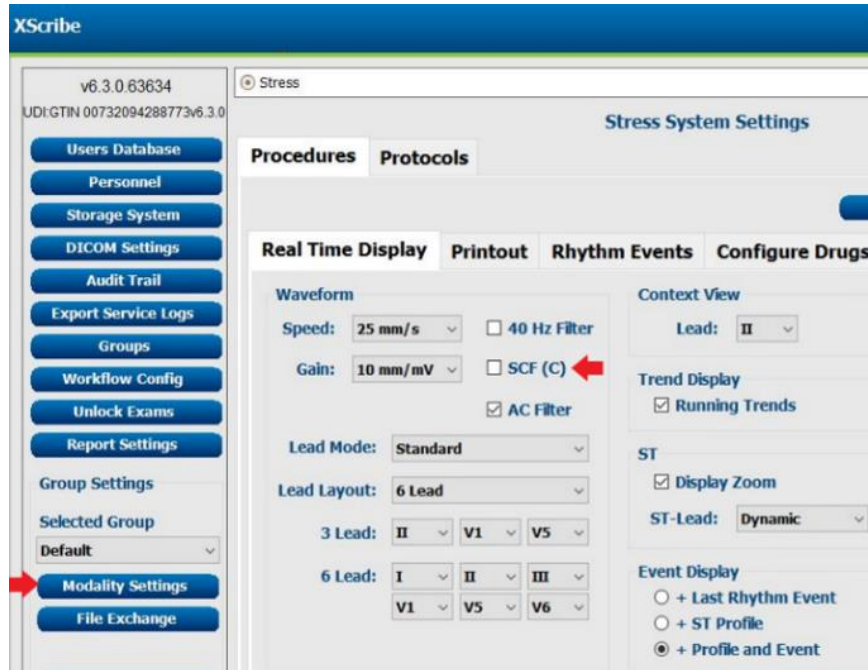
XScribe

v6.3.0.63634
UDI:GTIN 00732094288773v6.3.0

Users Database
Personnel
Storage System
DICOM Settings
Audit Trail
Export Service Logs
Groups
Workflow Config
Unlock Exams
Report Settings

Group Settings
Selected Group
Default
Modality Settings
File Exchange

Stress

Stress System Settings

Procedures | Protocols

Real Time Display | Printout | Rhythm Events | Configure Drugs

Waveform
Speed: 25 mm/s
40 Hz Filter
Gain: 10 mm/mV
SCF (C)
AC Filter
Lead Mode: Standard
Lead Layout: 6 Lead
3 Lead: II V1 V5
6 Lead: I II III
V1 V5 V6

Context View
Lead: II

Trend Display
Running Trends

ST
Display Zoom
ST-Lead: Dynamic

Event Display
+ Last Rhythm Event
+ ST Profile
+ Profile and Event